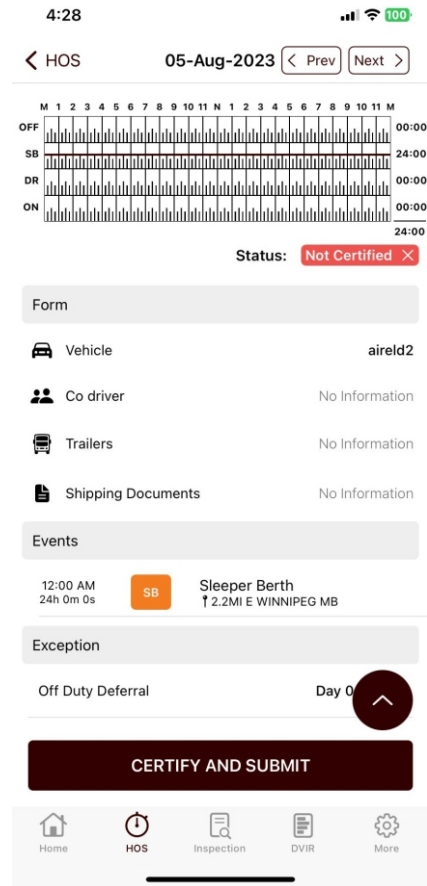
4:28

100

< HOS 05-Aug-2023 < Prev Next >

M 1 2 3 4 5 6 7 8 9 10 11 N 1 2 3 4 5 6 7 8 9 10 11 M

OFF 00:00
SB 24:00
DR 00:00
ON 00:00
24:00

Status: Not Certified ×

Form

Vehicle aireld2

Co driver No Information

Trailers No Information

Shipping Documents No Information

Events

12:00 AM
24h 0m 0s
SB
Sleeper Berth
2.2MI E WINNIPEG MB

Exception

Off Duty Deferral Day 0

CERTIFY AND SUBMIT

Home HOS Inspection DVIR More